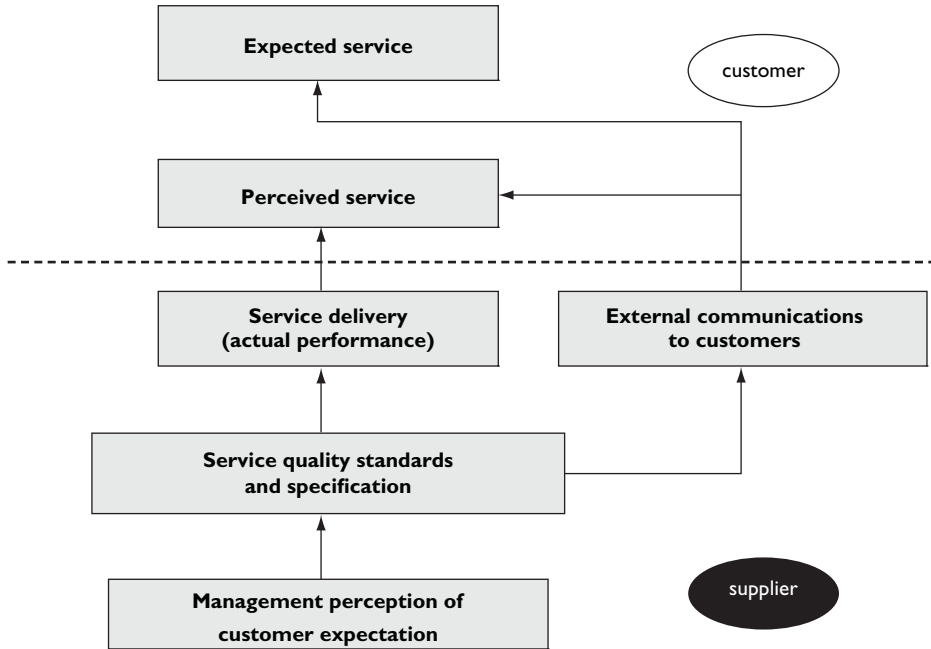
Expected service

customer

Perceived service

Service delivery (actual performance)

External communications to customers

Service quality standards and specification

Management perception of customer expectation

supplier